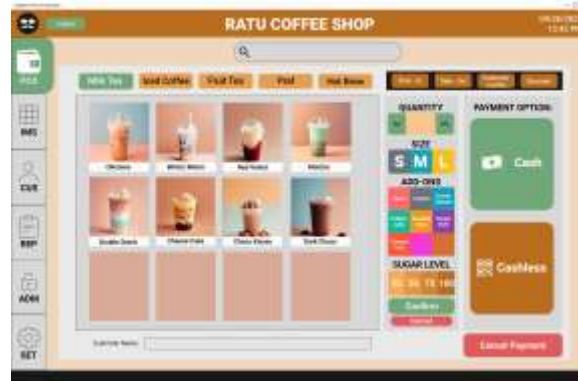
RATU COFFEE SHOP

POS
INS
CUS
RRP
ADM
SET

Milk Tea
Iced Coffee
Fruit Tea
Pod
Hot Brew

Okidane
Winter Melon
Red Velvet
Matcha
Double Dutch
Charcol Fudo
Choco Oreo
Dark Choco

Customer Name:

QUANTITY
SIZE
S M L
ADD-ONS
SUGAR LEVEL
Confirm
Cancel

PAYMENT OPTION:
Cash
Cashless
Cancel Payment